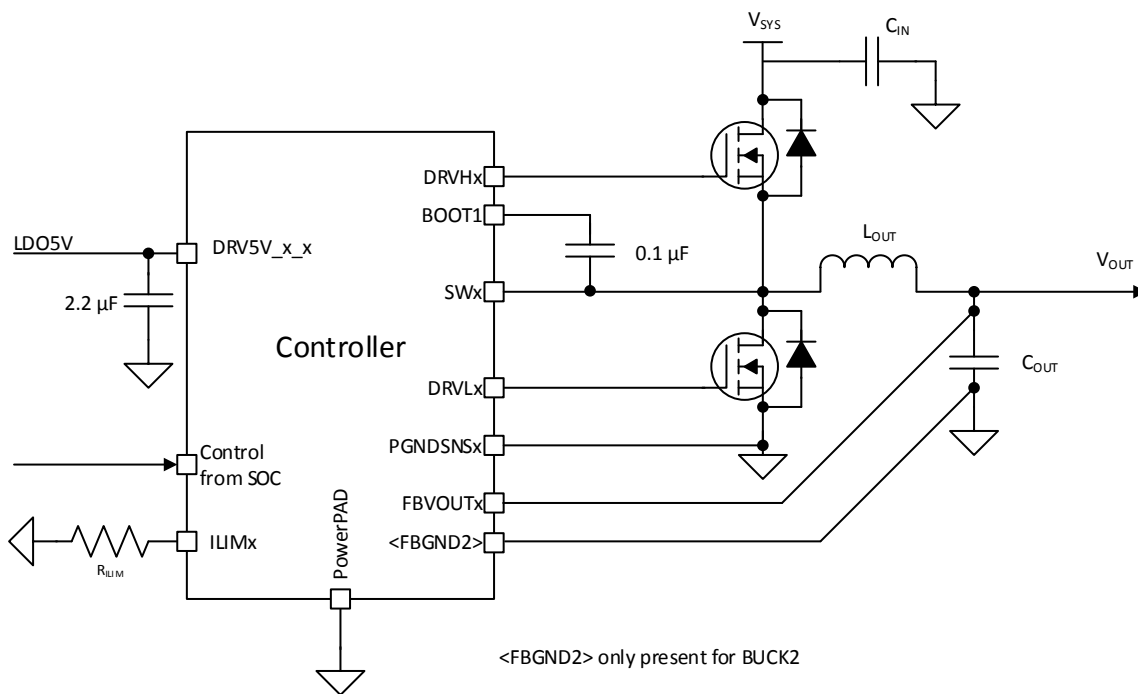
$V_{SYS}$

$C_{IN}$

DRVHx

BOOT1

LDO5V

DRV5V_x_x

0.1 µF

$L_{OUT}$

$V_{OUT}$

SWx

2.2 µF

Controller

$C_{OUT}$

DRVLx

PGNDSNSx

Control from SOC

FBVOUTx

<FBGND2>

ILIMx

$R_{ILIM}$

PowerPAD

<FBGND2> only present for BUCK2